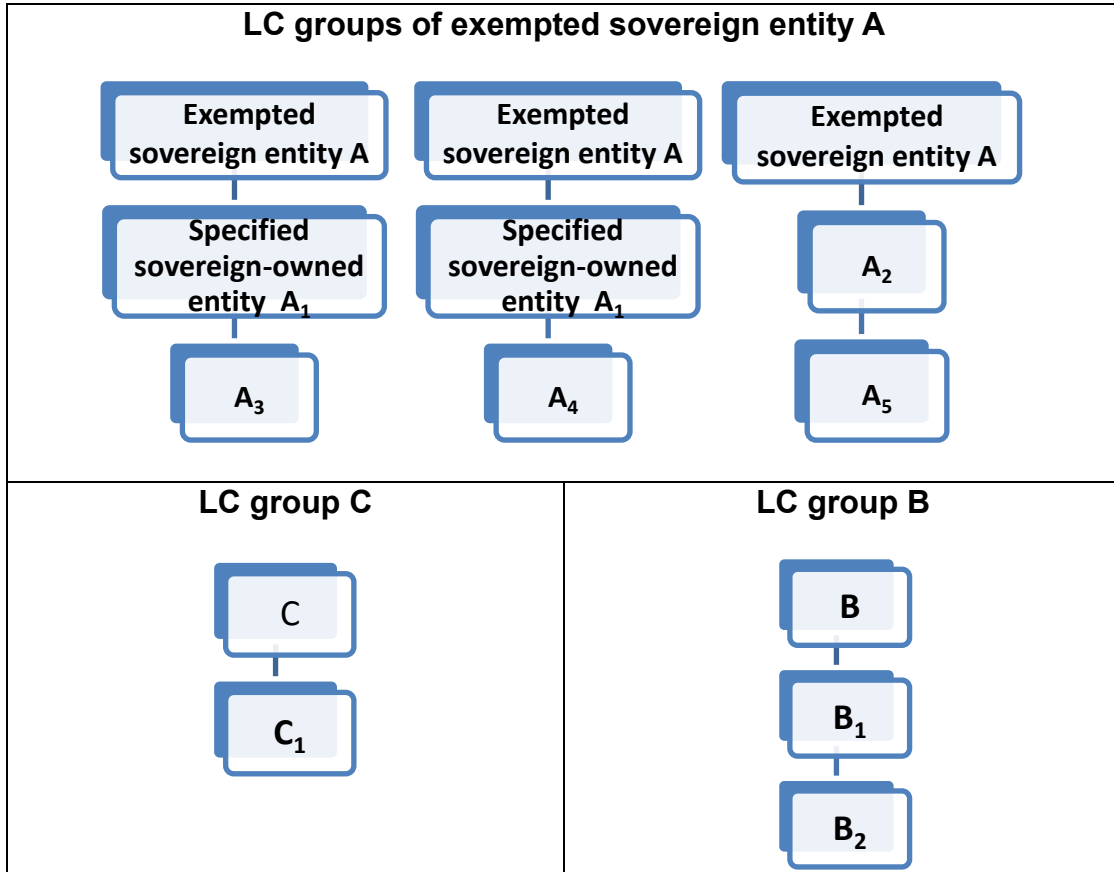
LC groups of exempted sovereign entity A

Exempted sovereign entity A

Specified sovereign-owned entity $A_1$

$A_3$

Exempted sovereign entity A

Specified sovereign-owned entity $A_1$

$A_4$

Exempted sovereign entity A

$A_2$

$A_5$

LC group C

C

$C_1$

LC group B

B

$B_1$

$B_2$